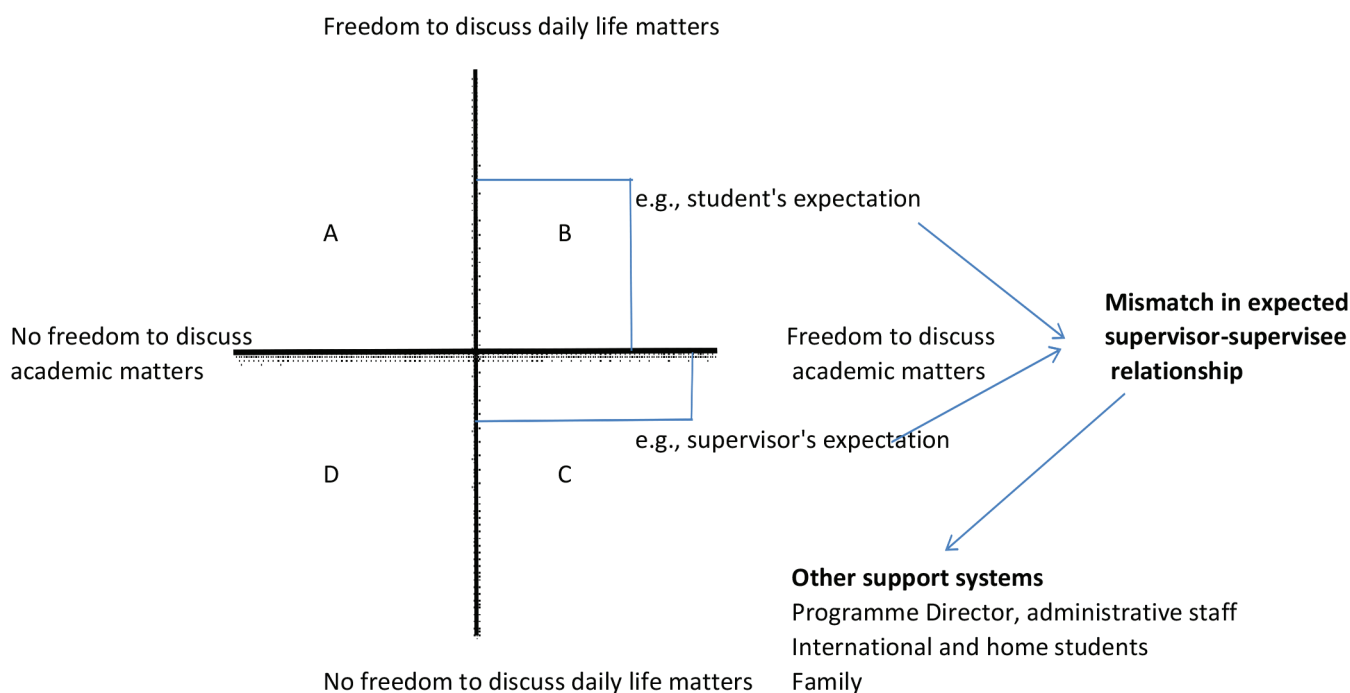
Freedom to discuss daily life matters

A

B

e.g., student's expectation

No freedom to discuss academic matters

Freedom to discuss academic matters

**Mismatch in expected supervisor-supervisee relationship**

e.g., supervisor's expectation

D

C

**Other support systems**
Programme Director, administrative staff
International and home students
Family

No freedom to discuss daily life matters